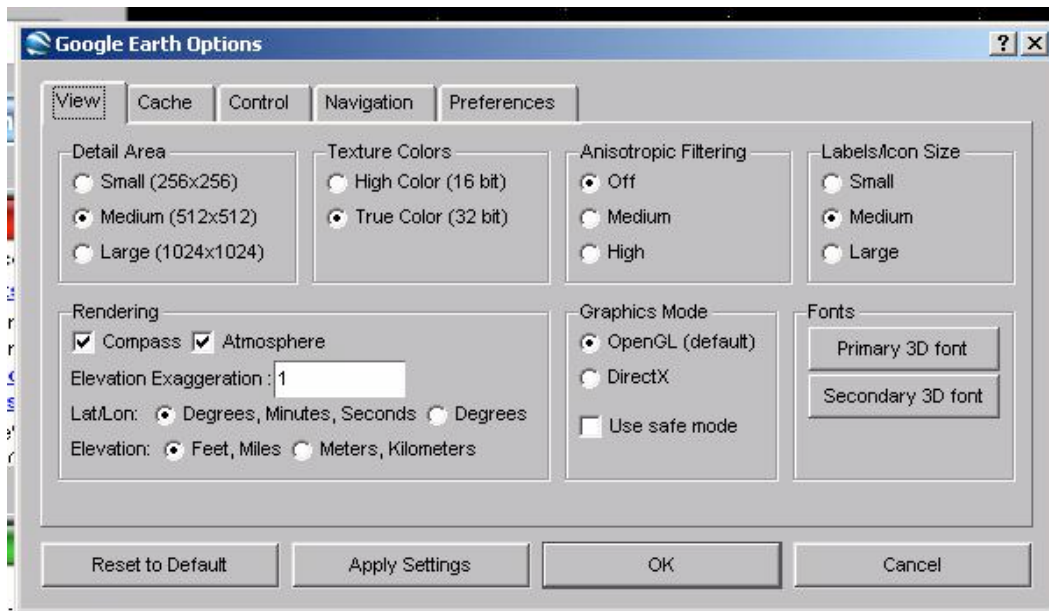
Google Earth Options

?
X

View
Cache
Control
Navigation
Preferences

Detail Area
Small (256x256)
Medium (512x512)
Large (1024x1024)

Texture Colors
High Color (16 bit)
True Color (32 bit)

Anisotropic Filtering
Off
Medium
High

Labels/Icon Size
Small
Medium
Large

Rendering
Compass
Atmosphere
Elevation Exaggeration : 1
Lat/Lon: Degrees, Minutes, Seconds Degrees
Elevation: Feet, Miles Meters, Kilometers

Graphics Mode
OpenGL (default)
DirectX
Use safe mode

Fonts
Primary 3D font
Secondary 3D font

Reset to Default
Apply Settings
OK
Cancel